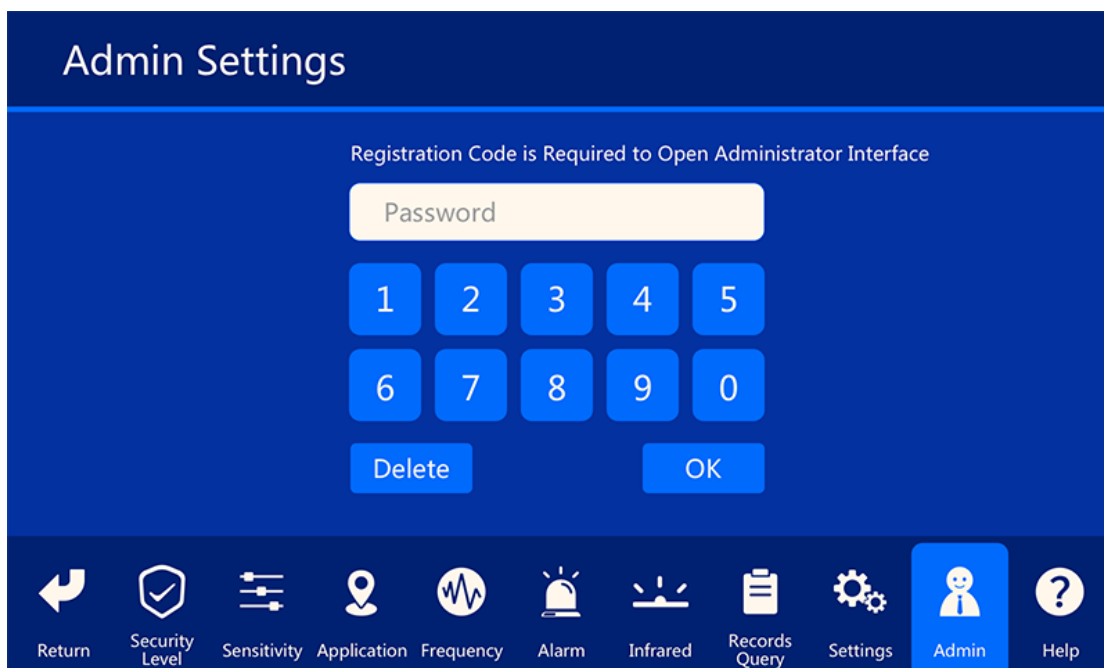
Admin Settings

Registration Code is Required to Open Administrator Interface

Password

1 2 3 4 5

6 7 8 9 0

Delete OK

Return Security Level Sensitivity Application Frequency Alarm Infrared Records Query Settings Admin Help